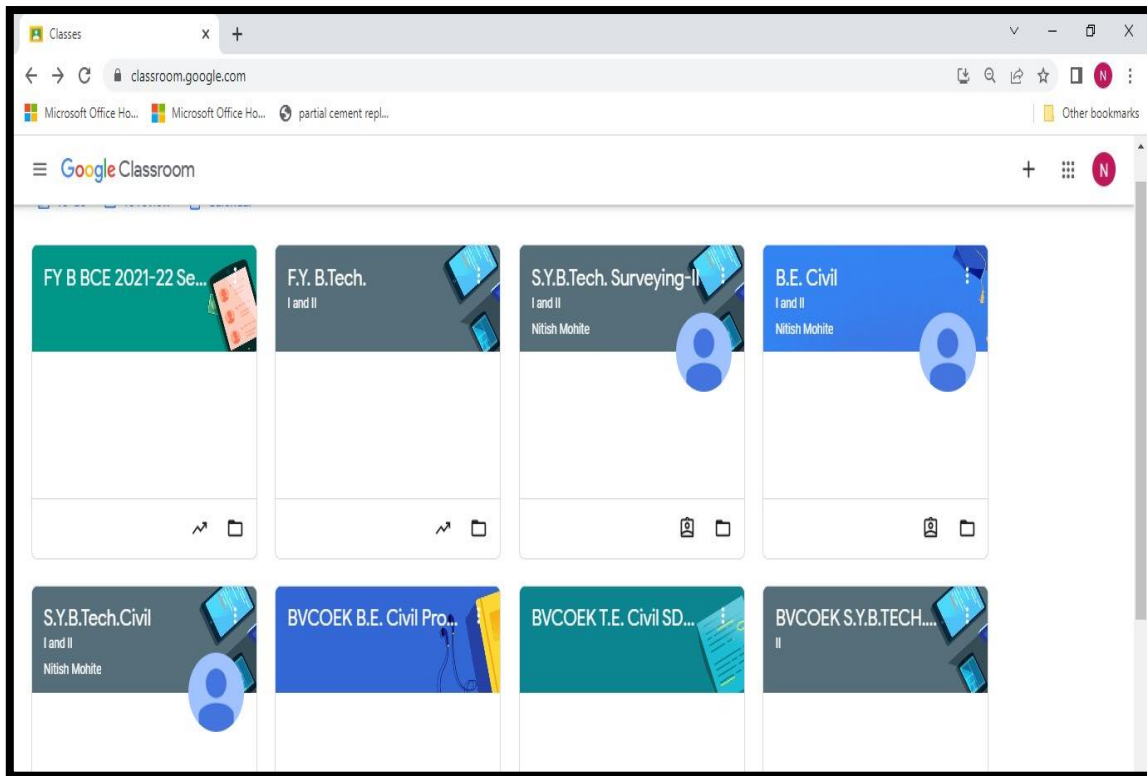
Classes

classroom.google.com

Microsoft Office Ho... Microsoft Office Ho... partial cement repl...

Other bookmarks

Google Classroom

N

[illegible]

FY B BCE 2021-22 Se...

F.Y. B.Tech.
I and II

S.Y.B.Tech. Surveying-II
I and II
Nitish Mohite

B.E. Civil
I and II
Nitish Mohite

S.Y.B.Tech.Civil
I and II
Nitish Mohite

BVCOEK B.E. Civil Pro...

BVCOEK T.E. Civil SD...

BVCOEK S.Y.B.TECH....
II